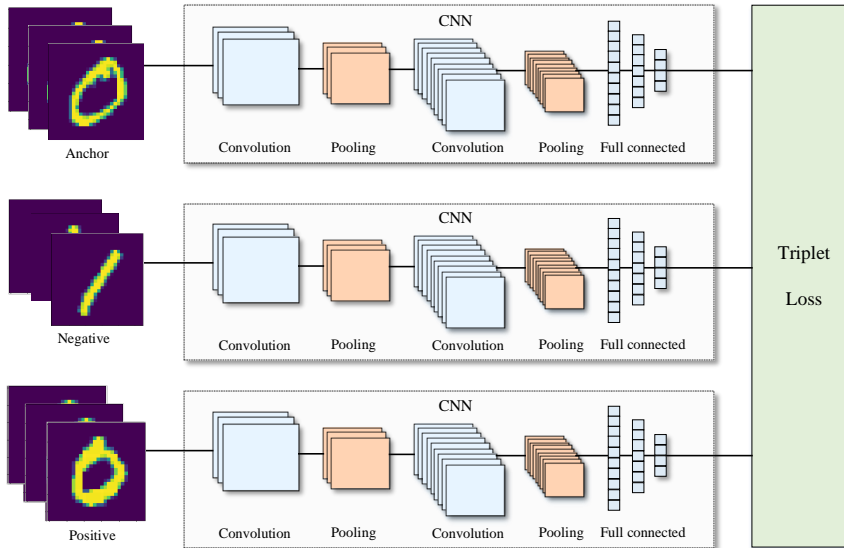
CNN

Anchor

Convolution Pooling Convolution Pooling Full connected

CNN

Negative

Convolution Pooling Convolution Pooling Full connected

CNN

Positive

Convolution Pooling Convolution Pooling Full connected

Triplet

Loss